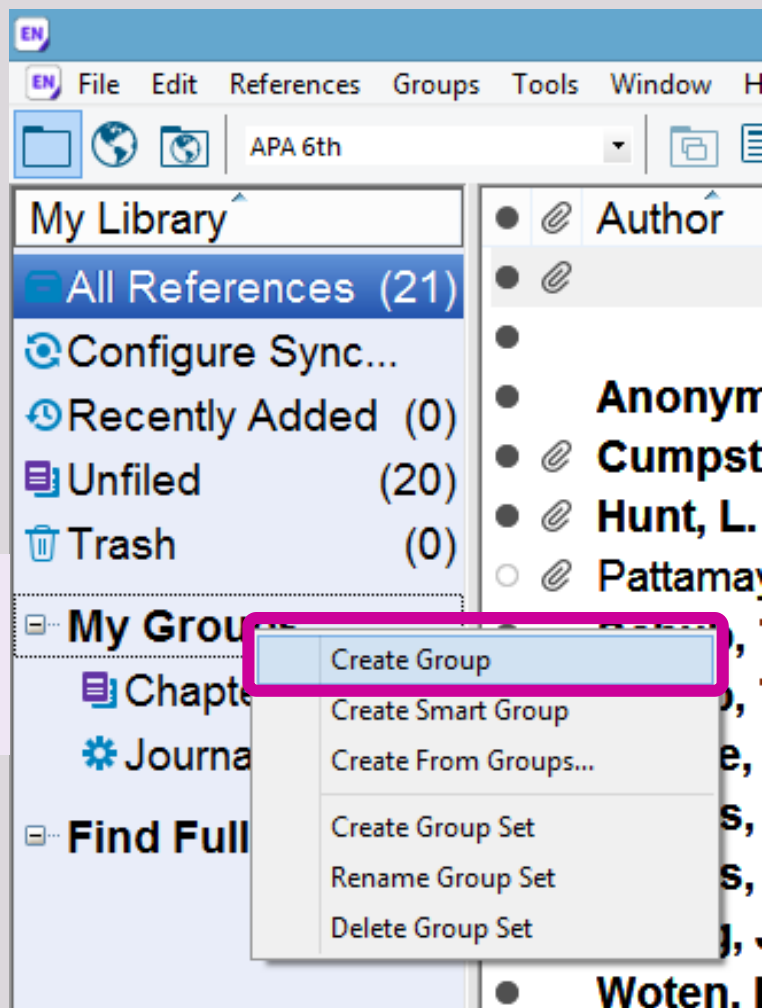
EN

EN File Edit References Groups Tools Window H

APA 6th

My Library

All References (21)
Configure Sync...
Recently Added (0)
Unfiled (20)
Trash (0)

My Grou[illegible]
Chapte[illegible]
Journa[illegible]

Find Full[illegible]

Author

Anonym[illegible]
Cumpst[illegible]
Hunt, L.
Pattamay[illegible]
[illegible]
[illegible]
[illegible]e,
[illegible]s,
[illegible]s,
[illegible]g,
Woten, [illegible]

Create Group
Create Smart Group
Create From Groups...
Create Group Set
Rename Group Set
Delete Group Set